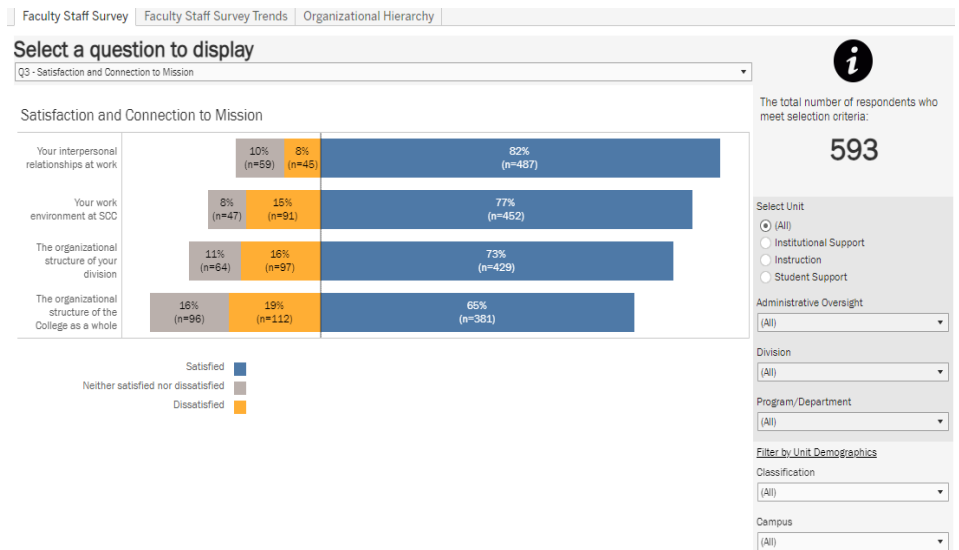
Faculty Staff Survey | Faculty Staff Survey Trends | Organizational Hierarchy

Select a question to display

Q3 - Satisfaction and Connection to Mission

Satisfaction and Connection to Mission

| | | | |
|---|---|---|---|
| Your interpersonal relationships at work | 10% (n=59) | 8% (n=45) | 82% (n=487) |
| Your work environment at SCC | 8% (n=47) | 15% (n=91) | 77% (n=452) |
| The organizational structure of your division | 11% (n=64) | 16% (n=97) | 73% (n=429) |
| The organizational structure of the College as a whole | 16% (n=96) | 19% (n=112) | 65% (n=381) |

Satisfied
Neither satisfied nor dissatisfied
Dissatisfied

The total number of respondents who meet selection criteria:

593

Select Unit
(All)
Institutional Support
Instruction
Student Support

Administrative Oversight
(All)

Division
(All)

Program/Department
(All)

Filter by Unit Demographics

Classification
(All)

Campus
(All)